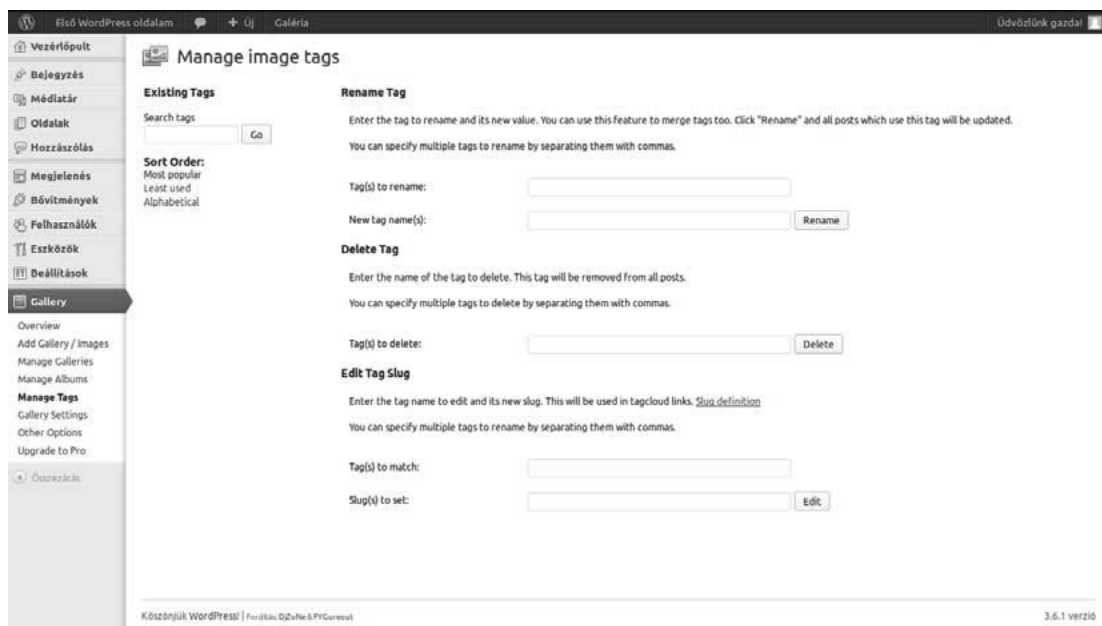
Első WordPress oldalam + Új Galéria Üdvözlünk gazda!

Vezérlőpult
Bejegyzés
Médiatár
Oldalak
Hozzászólás
Megjelenés
Bővítmények
Felhasználók
Eszközök
Beállítások
Gallery
Overview
Add Gallery / Images
Manage Galleries
Manage Albums
Manage Tags
Gallery Settings
Other Options
Upgrade to Pro
Összecsukás

Manage image tags

Existing Tags

Search tags
Go

Sort Order:
Most popular
Least used
Alphabetical

Rename Tag

Enter the tag to rename and its new value. You can use this feature to merge tags too. Click "Rename" and all posts which use this tag will be updated.

You can specify multiple tags to rename by separating them with commas.

Tag(s) to rename:

New tag name(s):

Rename

Delete Tag

Enter the name of the tag to delete. This tag will be removed from all posts.

You can specify multiple tags to delete by separating them with commas.

Tag(s) to delete:

Delete

Edit Tag Slug

Enter the tag name to edit and its new slug. This will be used in tagcloud links. Slug definition

You can specify multiple tags to rename by separating them with commas.

Tag(s) to match:

Slug(s) to set:

Edit

Köszönjük WordPress! | Fordítás: DjZoNe & FYGureout

3.6.1 verzió